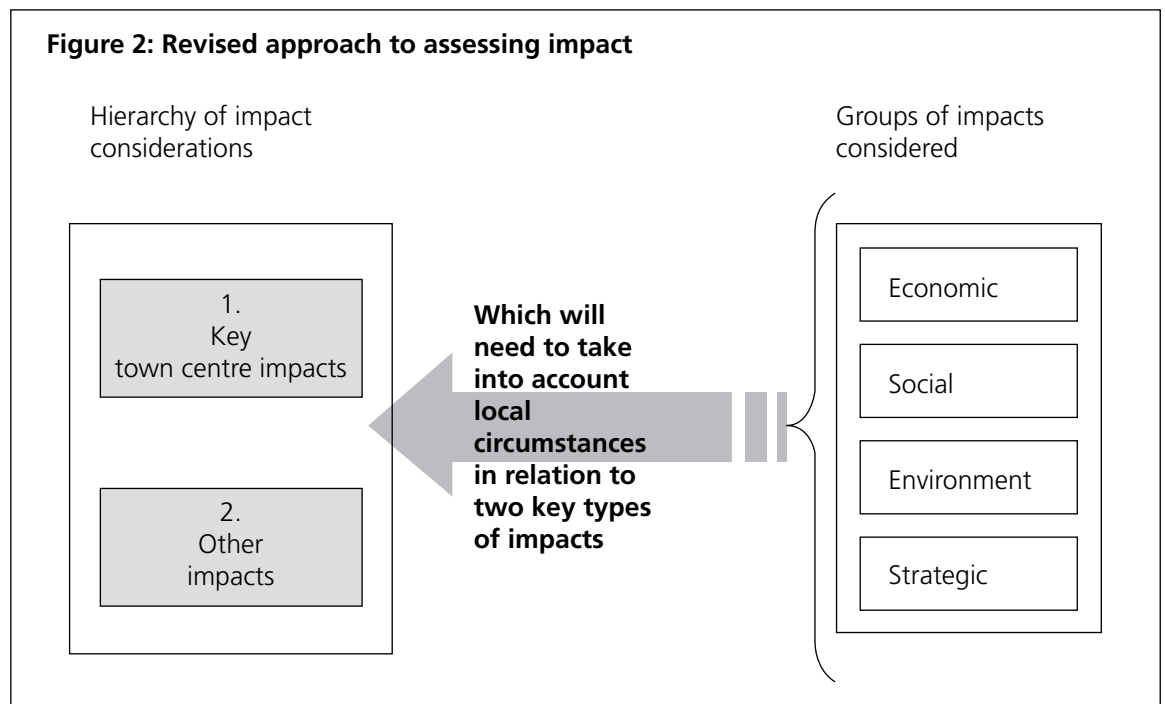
**Figure 2: Revised approach to assessing impact**

Hierarchy of impact considerations

Groups of impacts considered

1.
Key
town centre impacts

2.
Other
impacts

**Which will need to take into account local circumstances in relation to two key types of impacts**

Economic

Social

Environment

Strategic